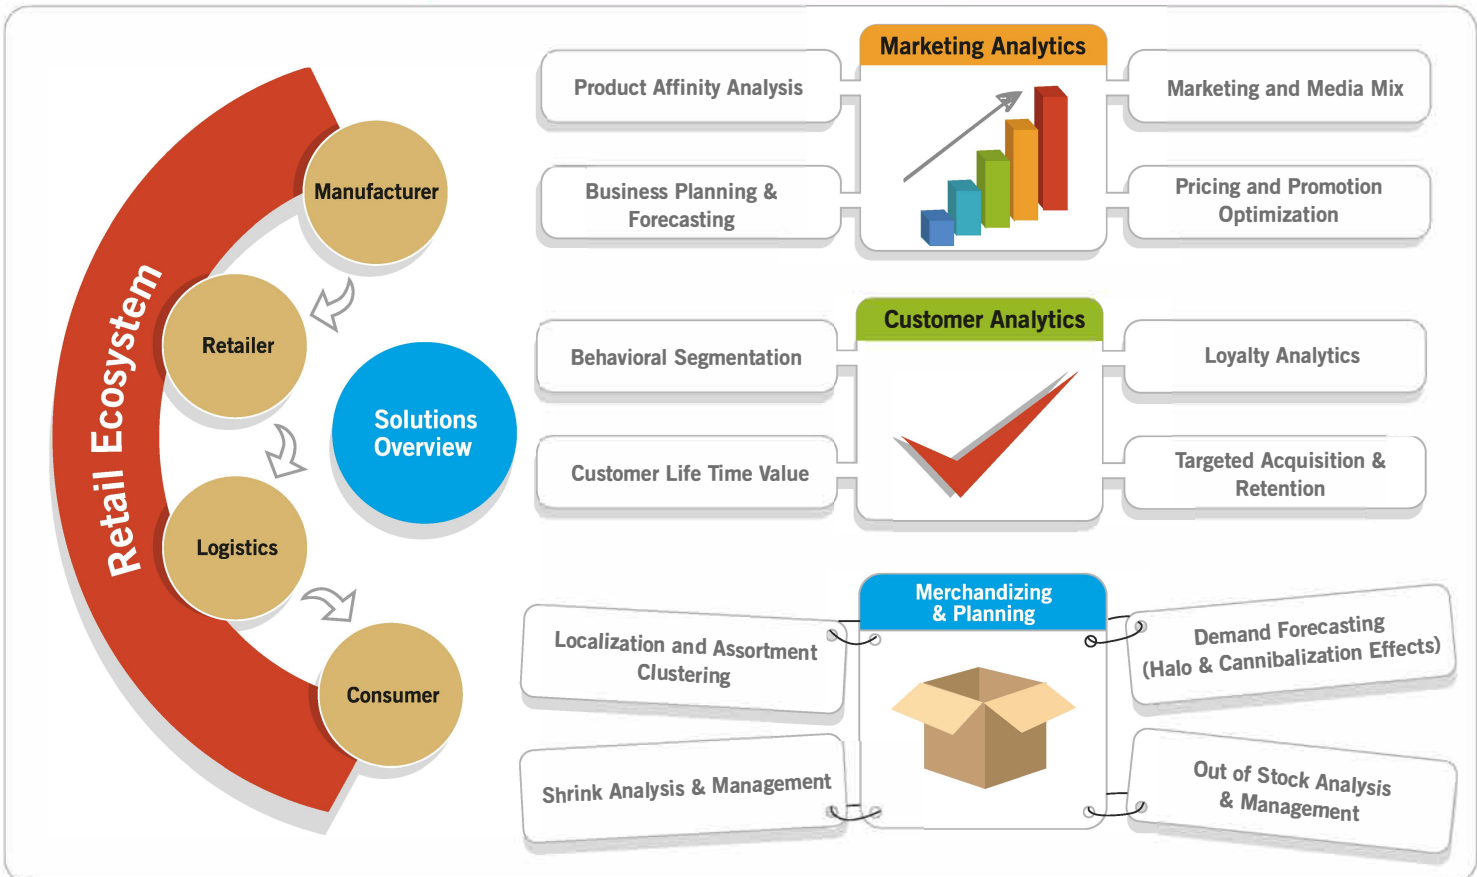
Retail Ecosystem

Manufacturer

Retailer

Logistics

Consumer

Solutions Overview

Marketing Analytics

Product Affinity Analysis

Marketing and Media Mix

Business Planning & Forecasting

Pricing and Promotion Optimization

Customer Analytics

Behavioral Segmentation

Loyalty Analytics

Customer Life Time Value

Targeted Acquisition & Retention

Merchandizing & Planning

Localization and Assortment Clustering

Demand Forecasting (Halo & Cannibalization Effects)

Shrink Analysis & Management

Out of Stock Analysis & Management